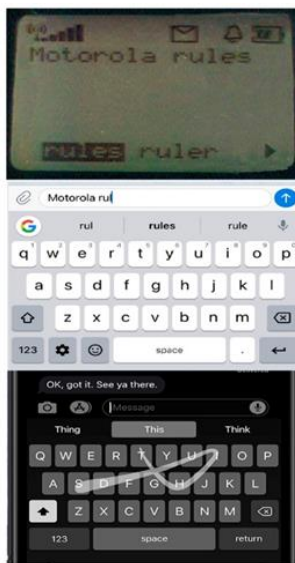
Motorola rules

rules ruler

Motorola rul

rul rules rule

q w e r t y u i o p

a s d f g h j k l

z x c v b n m

123 space .

OK, got it. See ya there.

Message

Thing This Think

Q W E R T Y U I O P

A S D F G H J K L

Z X C V B N M

123 space return